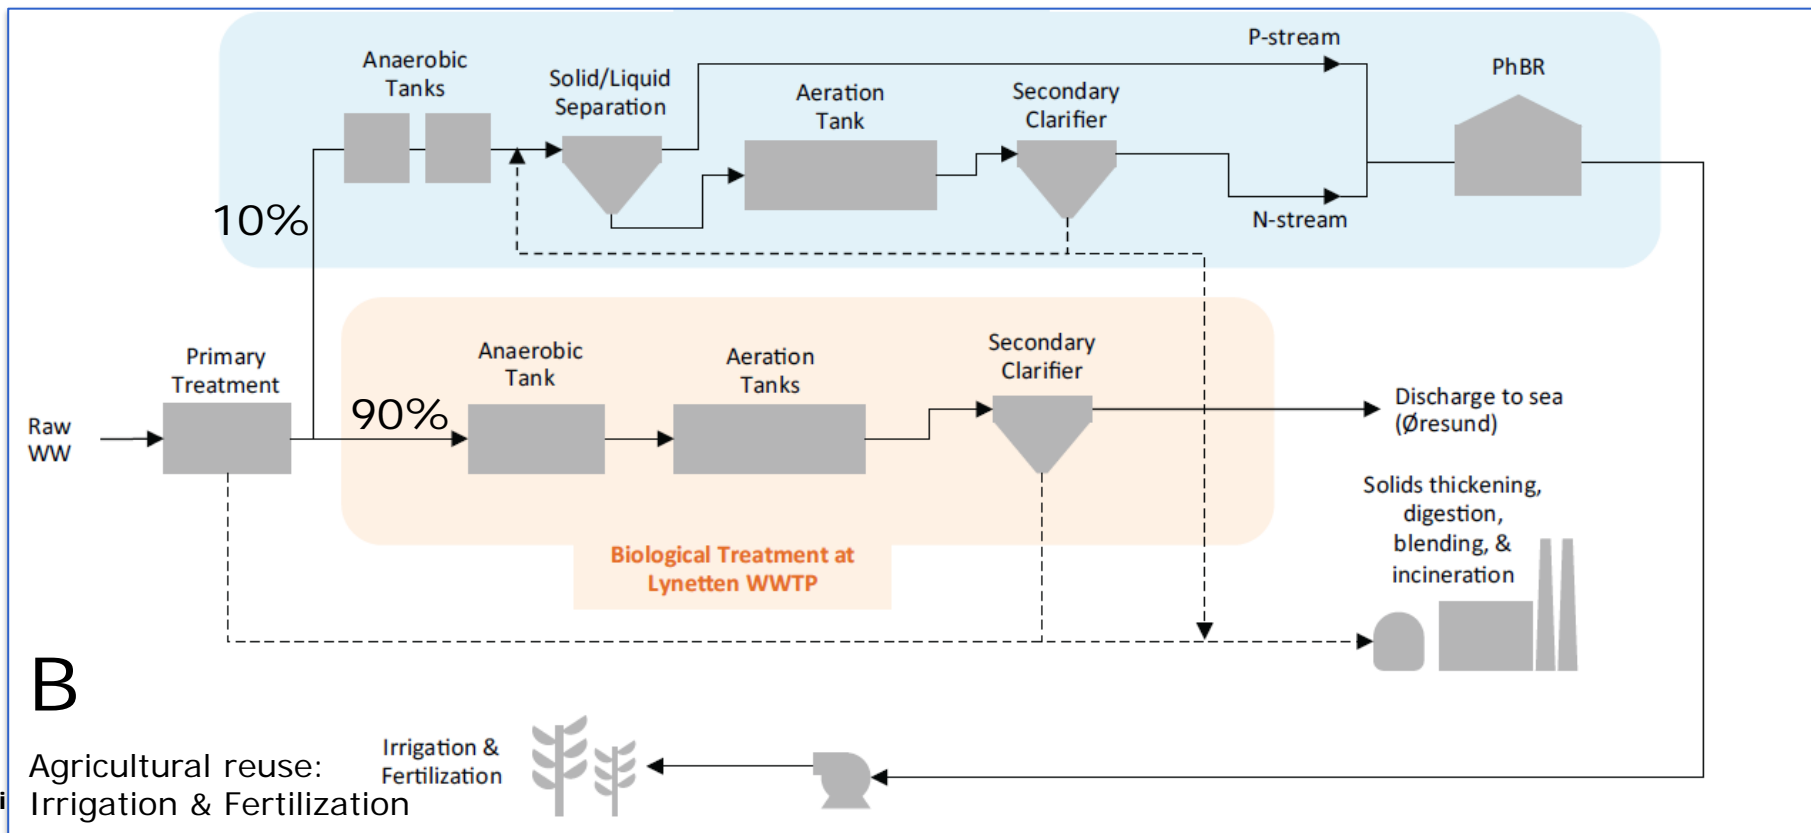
Anaerobic Tanks

Solid/Liquid Separation

Aeration Tank

Secondary Clarifier

P-stream

PhBR

N-stream

10%

Primary Treatment

Anaerobic Tank

Aeration Tanks

Secondary Clarifier

Raw WW

90%

Discharge to sea (Øresund)

Biological Treatment at Lynetten WWTP

Solids thickening, digestion, blending, & incineration

B

Agricultural reuse: Irrigation & Fertilization

Irrigation & Fertilization